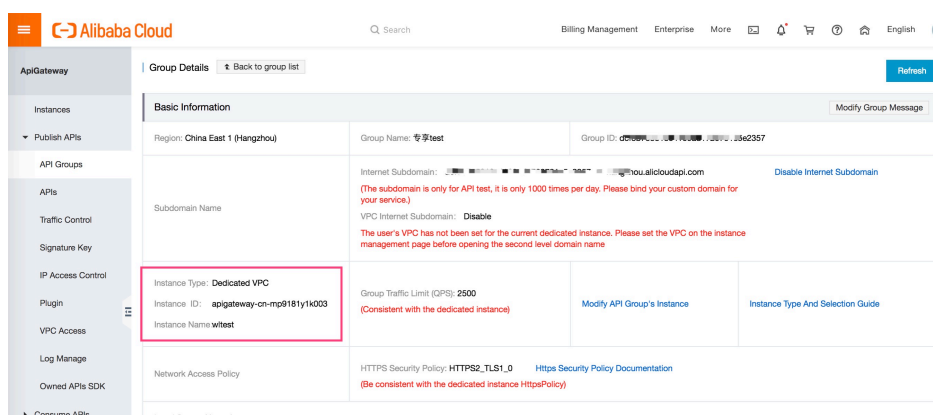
Alibaba Cloud

Search

Billing Management Enterprise More English

ApiGateway

Instances

Publish APIs

API Groups

APIs

Traffic Control

Signature Key

IP Access Control

Plugin

VPC Access

Log Manage

Owned APIs SDK

Consume APIs

Group Details Back to group list

Refresh

Basic Information

Modify Group Message

Region: China East 1 (Hangzhou)

Group Name: 专享test

Group ID: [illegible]e2357

Subdomain Name

Internet Subdomain: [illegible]hou.alicloudapi.com

Disable Internet Subdomain

(The subdomain is only for API test, it is only 1000 times per day. Please bind your custom domain for your service.)

VPC Internet Subdomain: Disable

The user's VPC has not been set for the current dedicated instance. Please set the VPC on the instance management page before opening the second level domain name

Instance Type: Dedicated VPC

Instance ID: apigateway-cn-mp9181y1k003

Instance Name witest

Group Traffic Limit (QPS): 2500

(Consistent with the dedicated instance)

Modify API Group's Instance

Instance Type And Selection Guide

Network Access Policy

HTTPS Security Policy: HTTPS2_TLS1_0

Https Security Policy Documentation

(Be consistent with the dedicated instance HttpsPolicy)